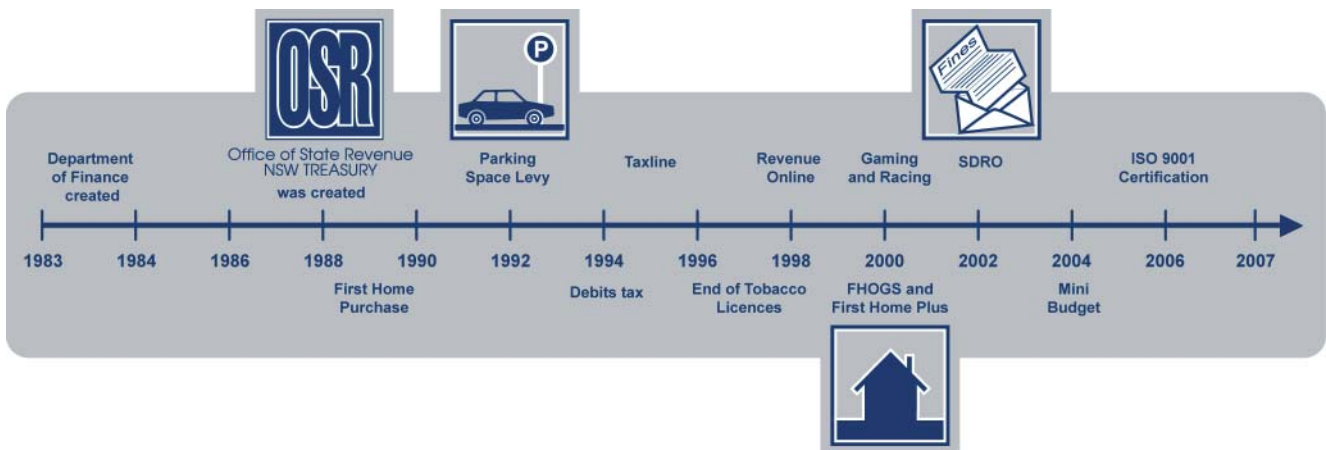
OSR

P

Fines

Department of Finance created

Office of State Revenue NSW TREASURY was created

Parking Space Levy

Taxline

Revenue Online

Gaming and Racing

SDRO

ISO 9001 Certification

1983 1984 1986 1988 1990 1992 1994 1996 1998 2000 2002 2004 2006 2007

First Home Purchase

Debits tax

End of Tobacco Licences

FHOGS and First Home Plus

Mini Budget